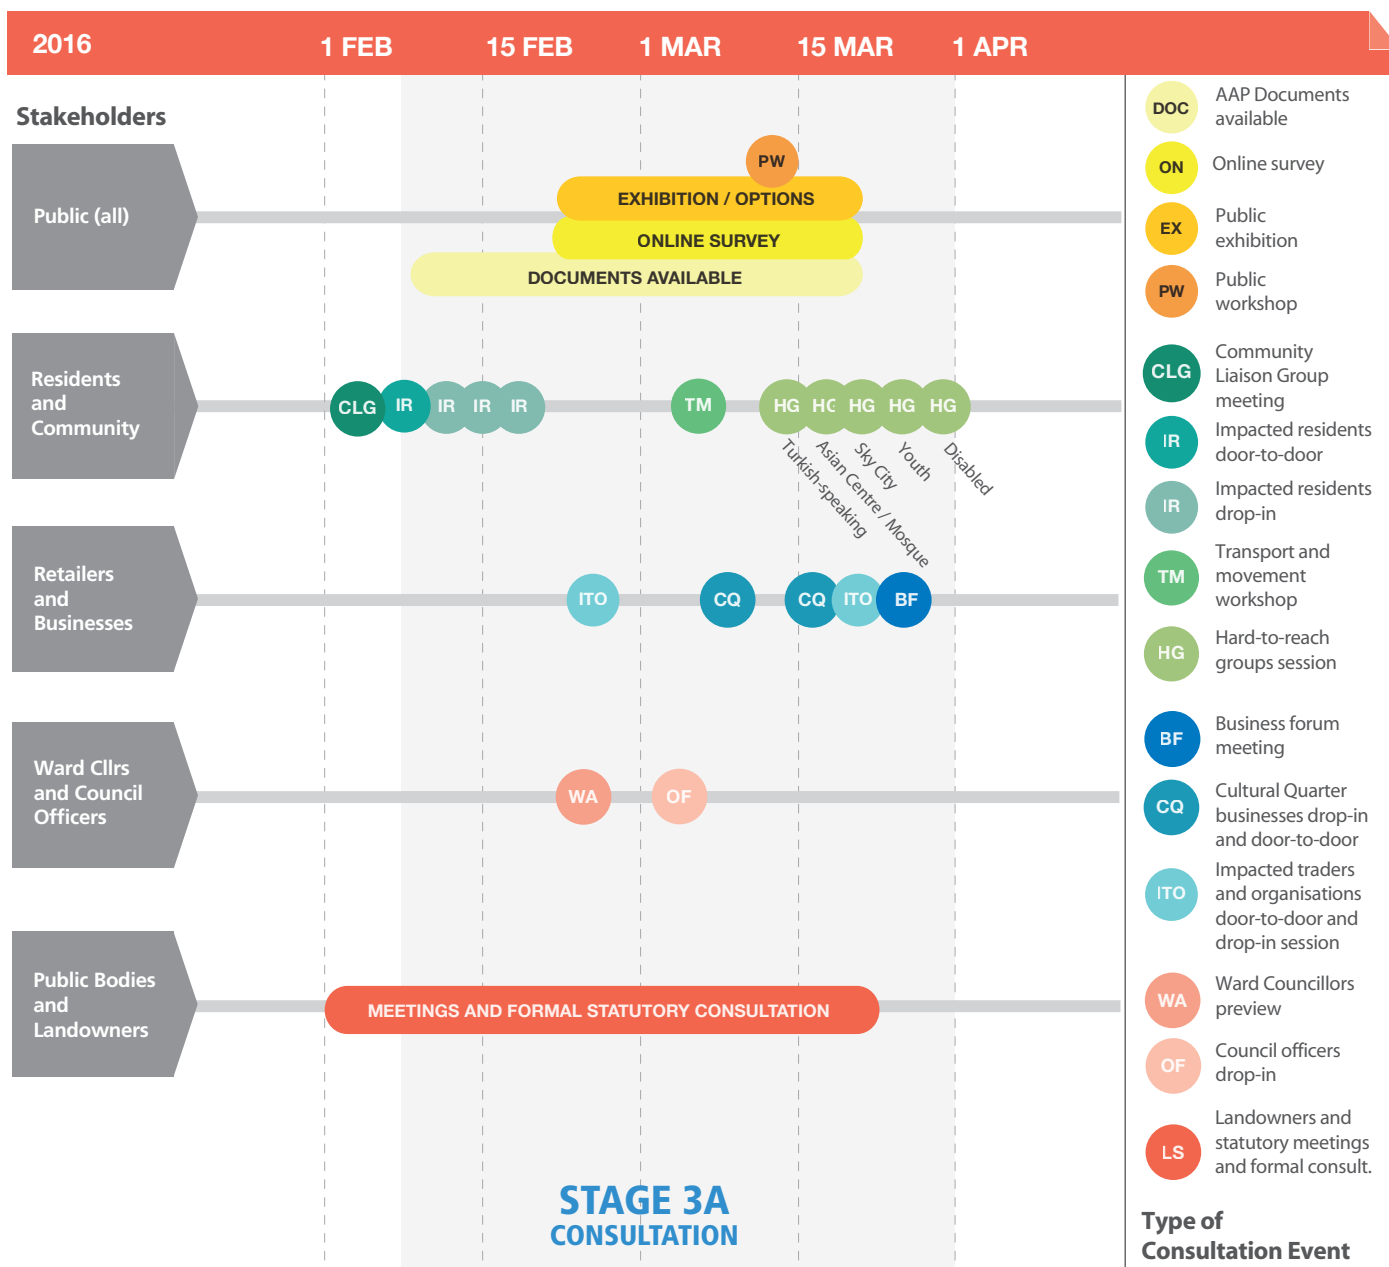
2016 1 FEB 15 FEB 1 MAR 15 MAR 1 APR

Stakeholders

Public (all)

PW

EXHIBITION / OPTIONS

ONLINE SURVEY

DOCUMENTS AVAILABLE

Residents and Community

CLG IR IR IR IR TM HG HG HG HG HG

Turkish-speaking
Asian Centre / Mosque
Sky City
Youth
Disabled

Retailers and Businesses

ITO CQ CQ ITO BF

Ward Cllrs and Council Officers

WA OF

Public Bodies and Landowners

MEETINGS AND FORMAL STATUTORY CONSULTATION

STAGE 3A
CONSULTATION

DOC AAP Documents available
ON Online survey
EX Public exhibition
PW Public workshop
CLG Community Liaison Group meeting
IR Impacted residents door-to-door
IR Impacted residents drop-in
TM Transport and movement workshop
HG Hard-to-reach groups session
BF Business forum meeting
CQ Cultural Quarter businesses drop-in and door-to-door
ITO Impacted traders and organisations door-to-door and drop-in session
WA Ward Councillors preview
OF Council officers drop-in
LS Landowners and statutory meetings and formal consult.

Type of Consultation Event